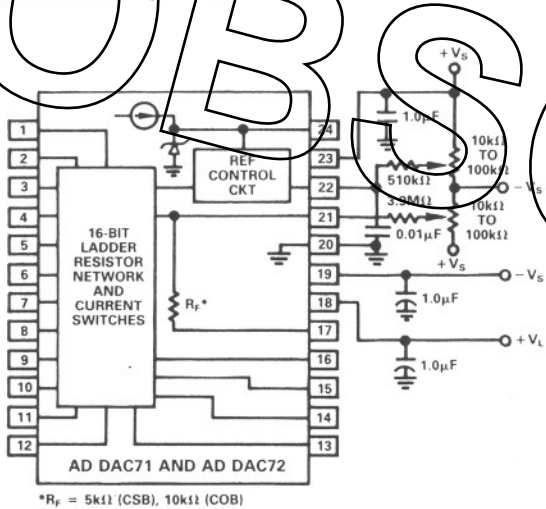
OBS

$+V_S$

1.0µF

10kΩ TO 100kΩ

REF CONTROL CKT

510kΩ

$-V_S$

10kΩ TO 100kΩ

3.9MΩ

0.01µF

$+V_S$

16-BIT LADDER RESISTOR NETWORK AND CURRENT SWITCHES

$R_F$*

$-V_S$

1.0µF

$+V_L$

1.0µF

1
2
3
4
5
6
7
8
9
10
11
12

24
23
22
21
20
19
18
17
16
15
14
13

AD DAC71 AND AD DAC72

*$R_F$ = 5kΩ (CSB), 10kΩ (COB)